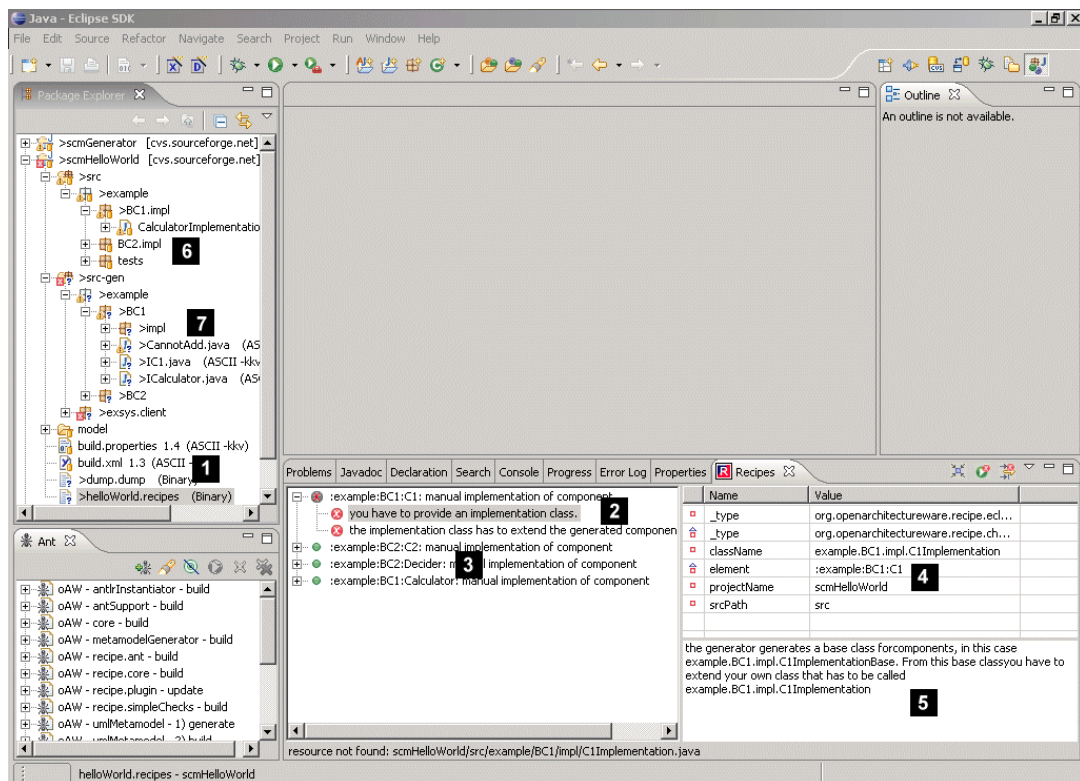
Java - Eclipse SDK

File Edit Source Refactor Navigate Search Project Run Window Help

Package Explorer

>scmGenerator [cvs.sourceforge.net]
>scmHelloWorld [cvs.sourceforge.net]
>src
>example
>BC1.impl
CalculatorImplementatio
BC2.impl
tests
6
>src-gen
>example
>BC1
>impl
7
>CannotAdd.java (AS
>IC1.java (ASCII -kkv
>ICalculator.java (AS
>BC2
>exsys.client
model
build.properties 1.4 (ASCII -kkv)
build.xml 1.3 (ASCII -
1
>dump.dump (Binary
>helloWorld.recipes (Binary)

Ant

oAW - antlrInstantiator - build
oAW - antSupport - build
oAW - core - build
oAW - metamodelGenerator - build
oAW - recipe.ant - build
oAW - recipe.core - build
oAW - recipe.plugin - update
oAW - recipe.simpleChecks - build
oAW - umlMetamodel - 1) generate
oAW - umlMetamodel - 2) build

Outline
An outline is not available.

Problems Javadoc Declaration Search Console Progress Error Log Properties Recipes

:example:BC1:C1: manual implementation of component
2
you have to provide an implementation class.
the implementation class has to extend the generated componen
:example:BC2:C2: manual implementation of component
:example:BC2:Decider: m 3 implementation of component
:example:BC1:Calculator: manual implementation of component

| Name | Value |
|---|---|
| _type | org.openarchitectureware.recipe.ecl... |
| _type | org.openarchitectureware.recipe.ch... |
| className | example.BC1.impl.C1Implementation |
| element | :example:BC1:C1 |
| projectName | scmHelloWorld |
| srcPath | src |

4

the generator generates a base class forcomponents, in this case example.BC1.impl.C1ImplementationBase. From this base classyou have to extend your own class that has to be called example.BC1.impl.C1Implementation

5

resource not found: scmHelloWorld/src/example/BC1/impl/C1Implementation.java

helloWorld.recipes - scmHelloWorld